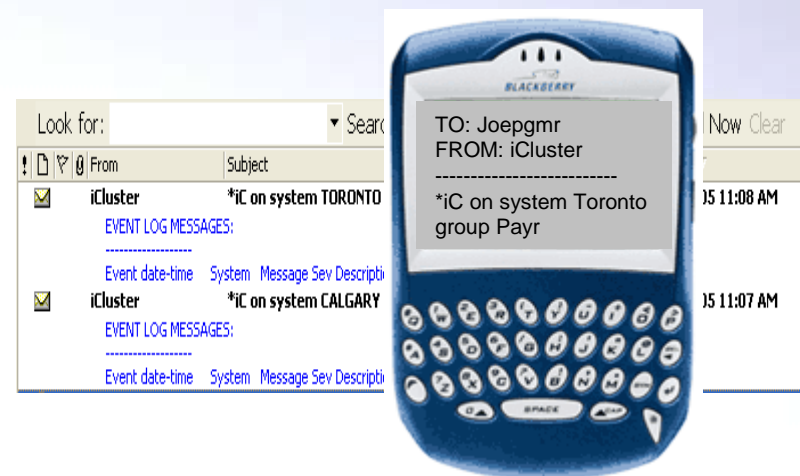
Look for: Searc Now Clear

! From Subject

iCluster *iC on system TORONTO 05 11:08 AM
EVENT LOG MESSAGES:
------------------
Event date-time System Message Sev Descripti

iCluster *iC on system CALGARY 05 11:07 AM
EVENT LOG MESSAGES:
------------------
Event date-time System Message Sev Descripti

BLACKBERRY

TO: Joepgmr
FROM: iCluster
--------------------------
*iC on system Toronto group Payr

SPACE